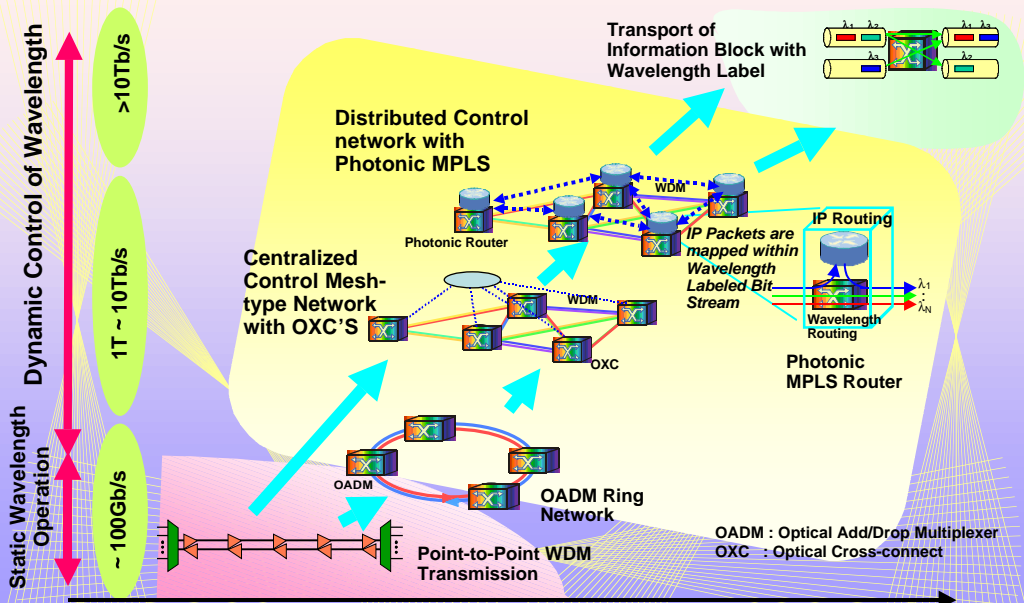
Dynamic Control of Wavelength

Static Wavelength Operation

>10Tb/s

1T ~ 10Tb/s

~ 100Gb/s

Transport of Information Block with Wavelength Label

$\lambda_1$ $\lambda_2$ $\lambda_3$ $\lambda_1$ $\lambda_3$ $\lambda_2$

Distributed Control network with Photonic MPLS

WDM

Photonic Router

IP Routing

IP Packets are mapped within Wavelength Labeled Bit Stream

$\lambda_1$

$\lambda_N$

Wavelength Routing

Photonic MPLS Router

Centralized Control Mesh-type Network with OXC'S

WDM

OXC

OADM

OADM Ring Network

Point-to-Point WDM Transmission

OADM : Optical Add/Drop Multiplexer
OXC : Optical Cross-connect